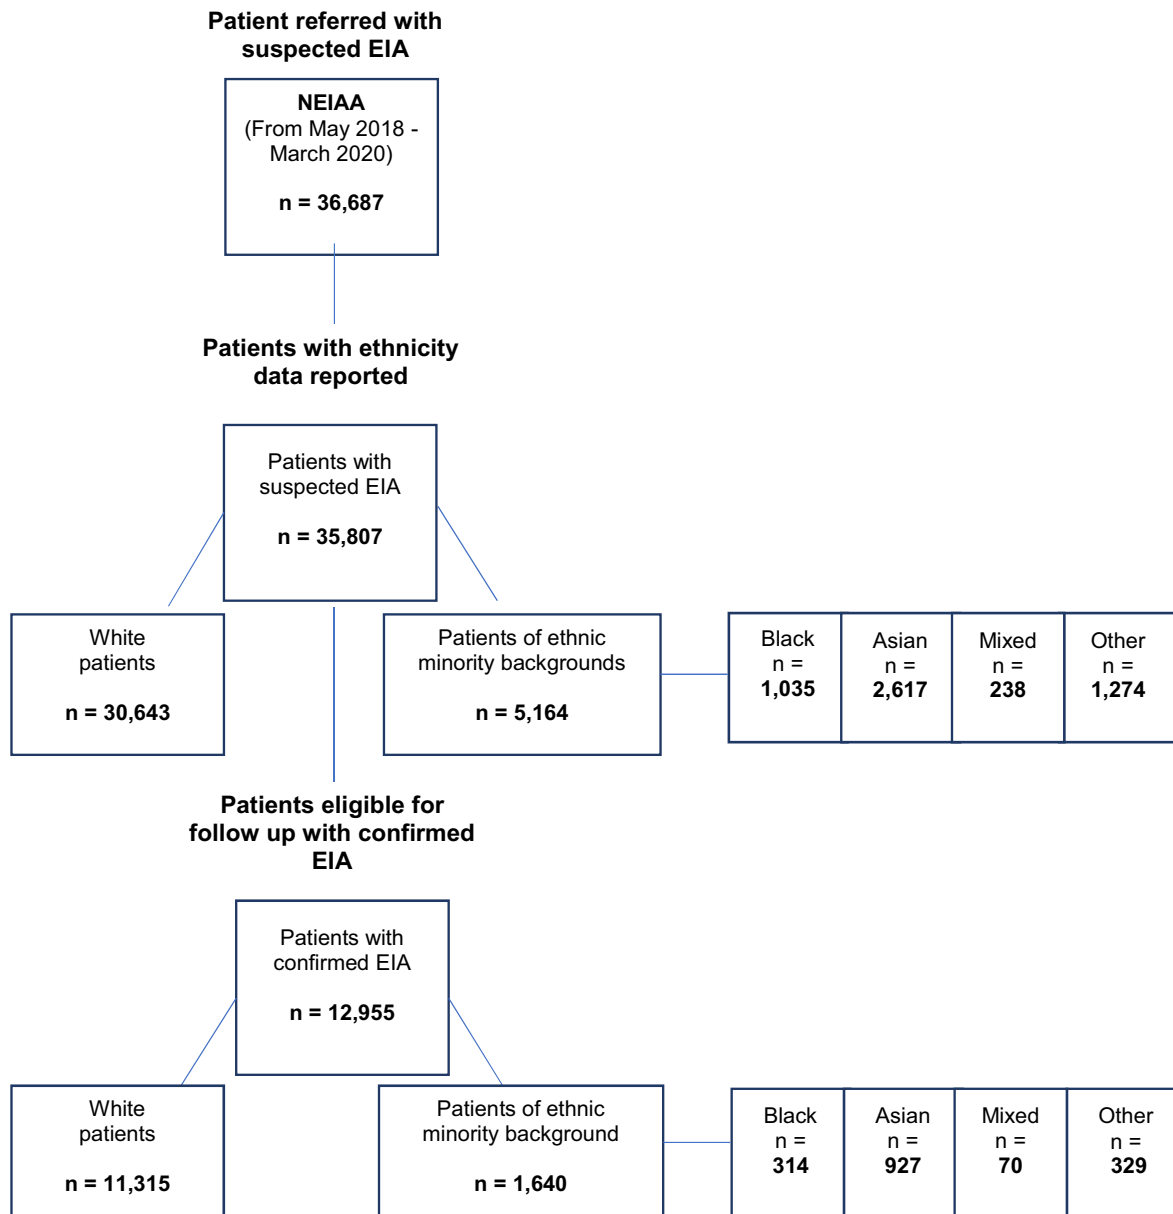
Patient referred with suspected EIA

NEIAA
(From May 2018 - March 2020)

n = 36,687

Patients with ethnicity data reported

Patients with suspected EIA

n = 35,807

White patients

n = 30,643

Patients of ethnic minority backgrounds

n = 5,164

Black
n =
1,035

Asian
n =
2,617

Mixed
n =
238

Other
n =
1,274

Patients eligible for follow up with confirmed EIA

Patients with confirmed EIA

n = 12,955

White patients

n = 11,315

Patients of ethnic minority background

n = 1,640

Black
n =
314

Asian
n =
927

Mixed
n =
70

Other
n =
329